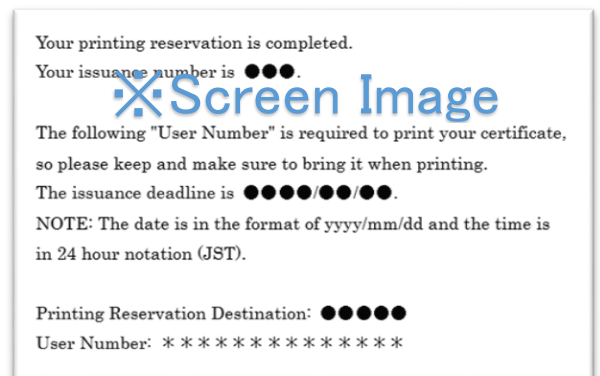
Your printing reservation is completed.
Your issuance number is ●●●.

※Screen Image

The following "User Number" is required to print your certificate, so please keep and make sure to bring it when printing.
The issuance deadline is ●●●●/●●/●●.
NOTE: The date is in the format of yyyy/mm/dd and the time is in 24 hour notation (JST).

Printing Reservation Destination: ●●●●●
User Number: ＊＊＊＊＊＊＊＊＊＊＊＊＊＊